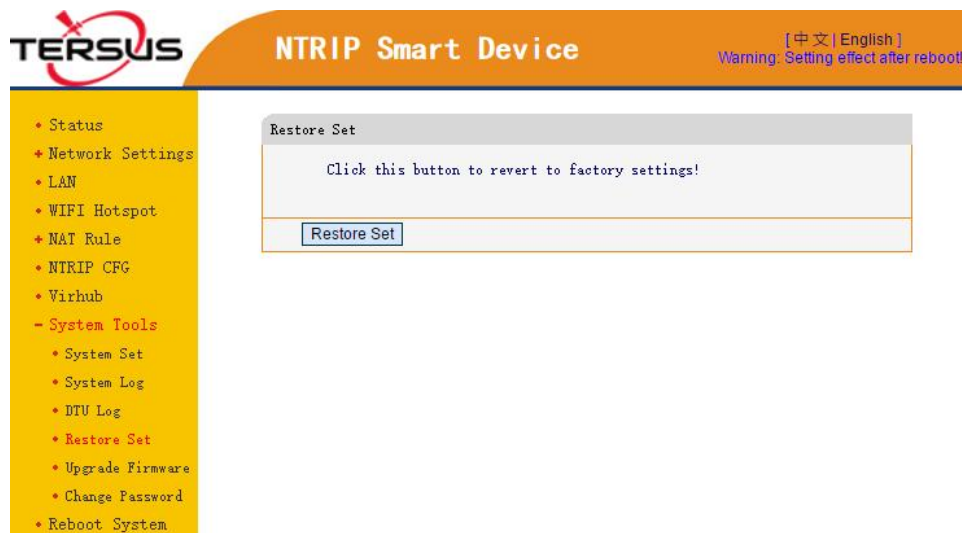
TERSUS

NTRIP Smart Device

[ 中文 | English ]
Warning: Setting effect after reboot!

• Status
+ Network Settings
• LAN
• WIFI Hotspot
+ NAT Rule
• NTRIP CFG
• Virhub
− System Tools
• System Set
• System Log
• DTU Log
• Restore Set
• Upgrade Firmware
• Change Password
• Reboot System

Restore Set

Click this button to revert to factory settings!

Restore Set